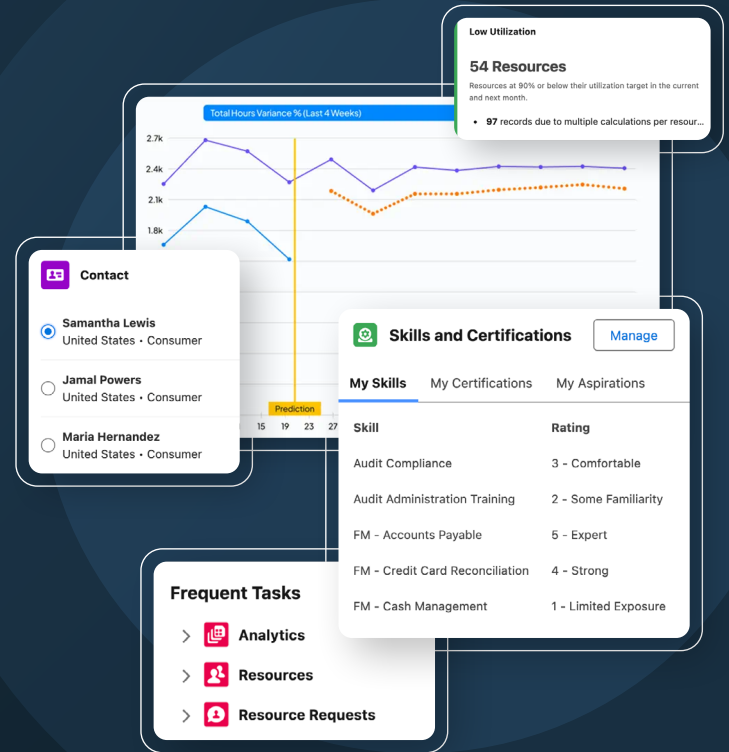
Low Utilization

54 Resources

Resources at 90% or below their utilization target in the current and next month.

• **97** records due to multiple calculations per resour...

Total Hours Variance % (Last 4 Weeks)

2.7k
2.4k
2.1k
1.8k

15 19 23 27

Prediction

Contact

Samantha Lewis
United States • Consumer

Jamal Powers
United States • Consumer

Maria Hernandez
United States • Consumer

Skills and Certifications

Manage

My Skills | My Certifications | My Aspirations

| Skill | Rating |
|---|---|
| Audit Compliance | 3 - Comfortable |
| Audit Administration Training | 2 - Some Familiarity |
| FM - Accounts Payable | 5 - Expert |
| FM - Credit Card Reconciliation | 4 - Strong |
| FM - Cash Management | 1 - Limited Exposure |

Frequent Tasks

Analytics

Resources

Resource Requests